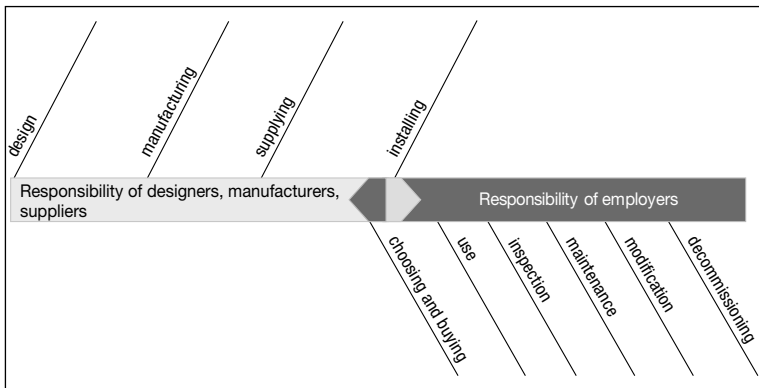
design

manufacturing

supplying

installing

Responsibility of designers, manufacturers, suppliers

Responsibility of employers

choosing and buying

use

inspection

maintenance

modification

decommissioning